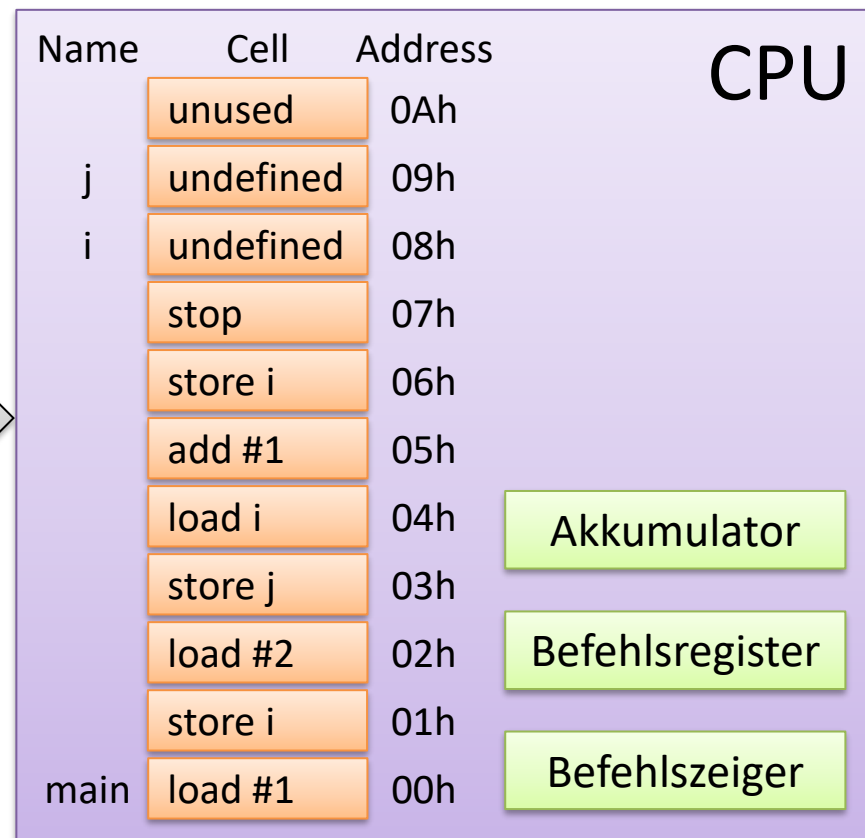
CPU

| Name | Cell | Address |
|---|---|---|
| | unused | 0Ah |
| j | undefined | 09h |
| i | undefined | 08h |
| | stop | 07h |
| | store i | 06h |
| | add #1 | 05h |
| | load i | 04h |
| | store j | 03h |
| | load #2 | 02h |
| | store i | 01h |
| main | load #1 | 00h |

Akkumulator

Befehlsregister

Befehlszeiger